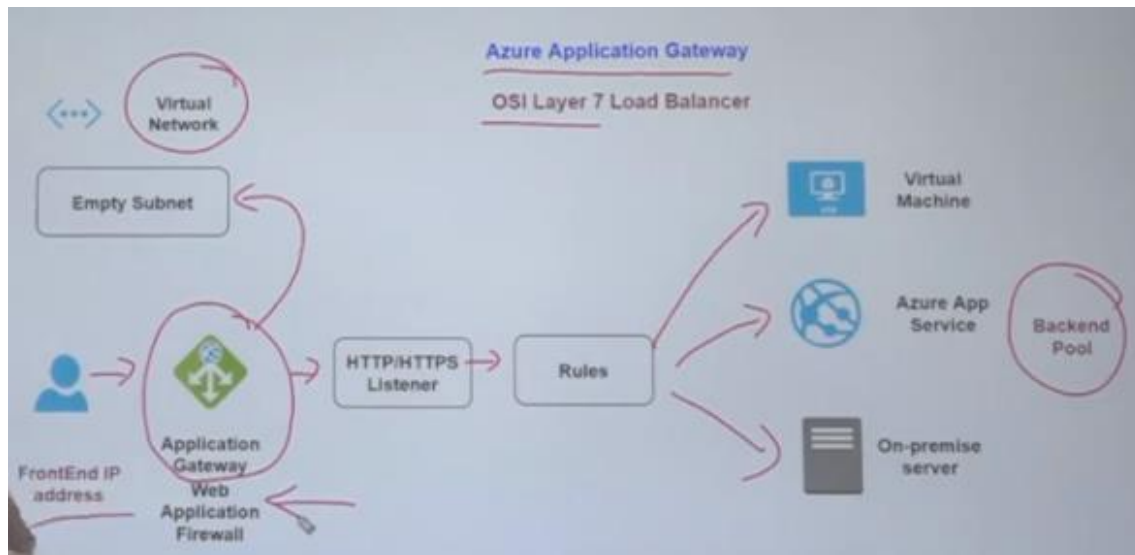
Azure Application Gateway

OSI Layer 7 Load Balancer

Virtual Network

Empty Subnet

Virtual Machine

Azure App Service

Backend Pool

HTTP/HTTPS Listener

Rules

Application Gateway

On-premise server

FrontEnd IP address

Web Application Firewall